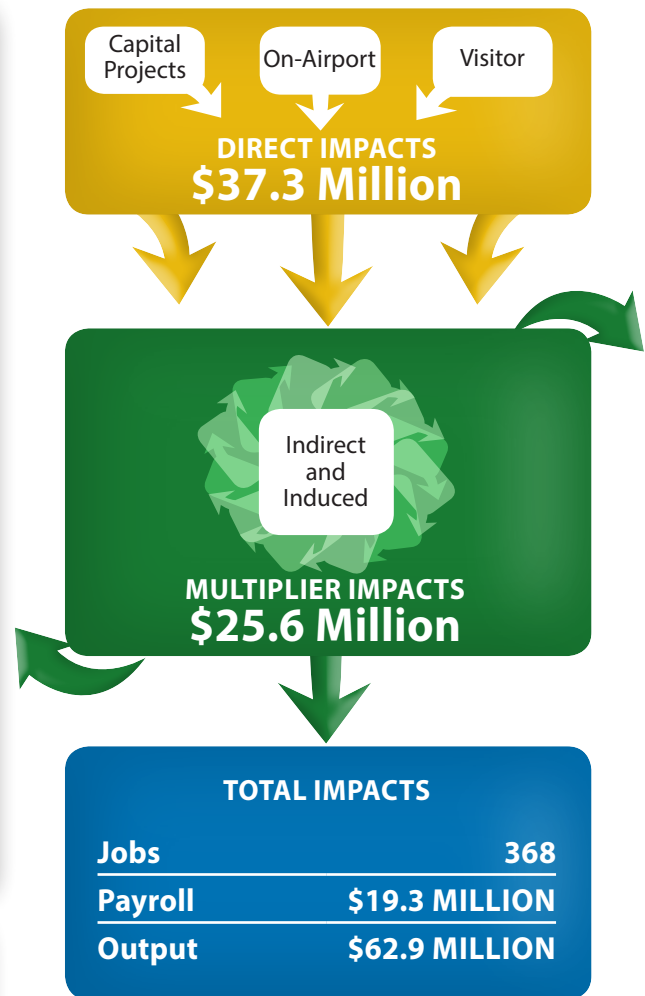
Capital Projects

On-Airport

Visitor

DIRECT IMPACTS
$37.3 Million

Indirect and Induced

MULTIPLIER IMPACTS
$25.6 Million

TOTAL IMPACTS

| | |
|---|---|
| Jobs | 368 |
| Payroll | $19.3 MILLION |
| Output | $62.9 MILLION |